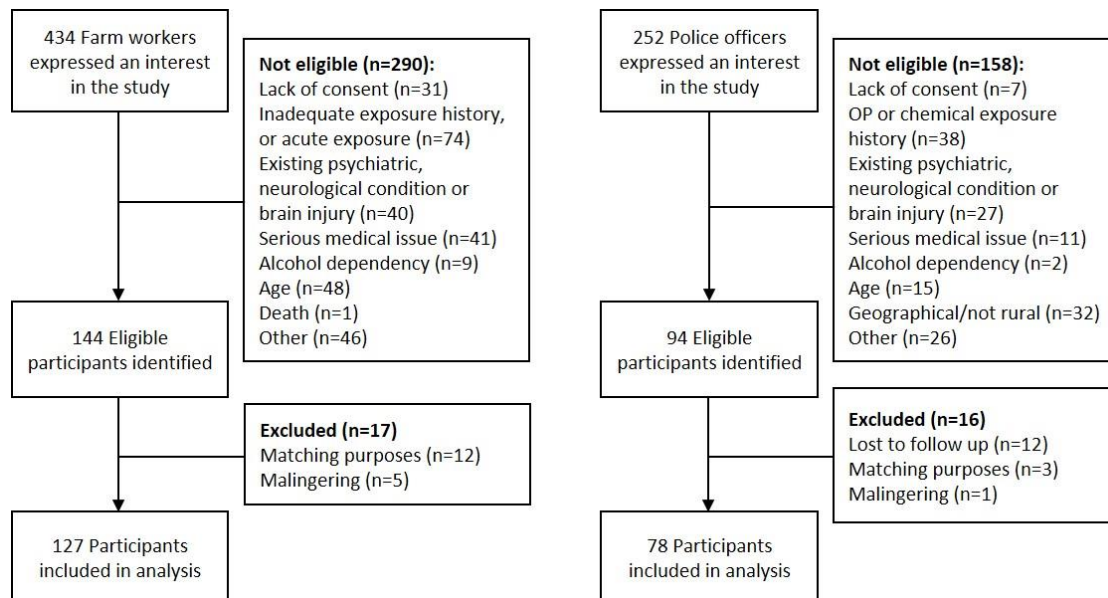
434 Farm workers expressed an interest in the study

Not eligible (n=290):
Lack of consent (n=31)
Inadequate exposure history, or acute exposure (n=74)
Existing psychiatric, neurological condition or brain injury (n=40)
Serious medical issue (n=41)
Alcohol dependency (n=9)
Age (n=48)
Death (n=1)
Other (n=46)

144 Eligible participants identified

Excluded (n=17)
Matching purposes (n=12)
Malingering (n=5)

127 Participants included in analysis

252 Police officers expressed an interest in the study

Not eligible (n=158):
Lack of consent (n=7)
OP or chemical exposure history (n=38)
Existing psychiatric, neurological condition or brain injury (n=27)
Serious medical issue (n=11)
Alcohol dependency (n=2)
Age (n=15)
Geographical/not rural (n=32)
Other (n=26)

94 Eligible participants identified

Excluded (n=16)
Lost to follow up (n=12)
Matching purposes (n=3)
Malingering (n=1)

78 Participants included in analysis